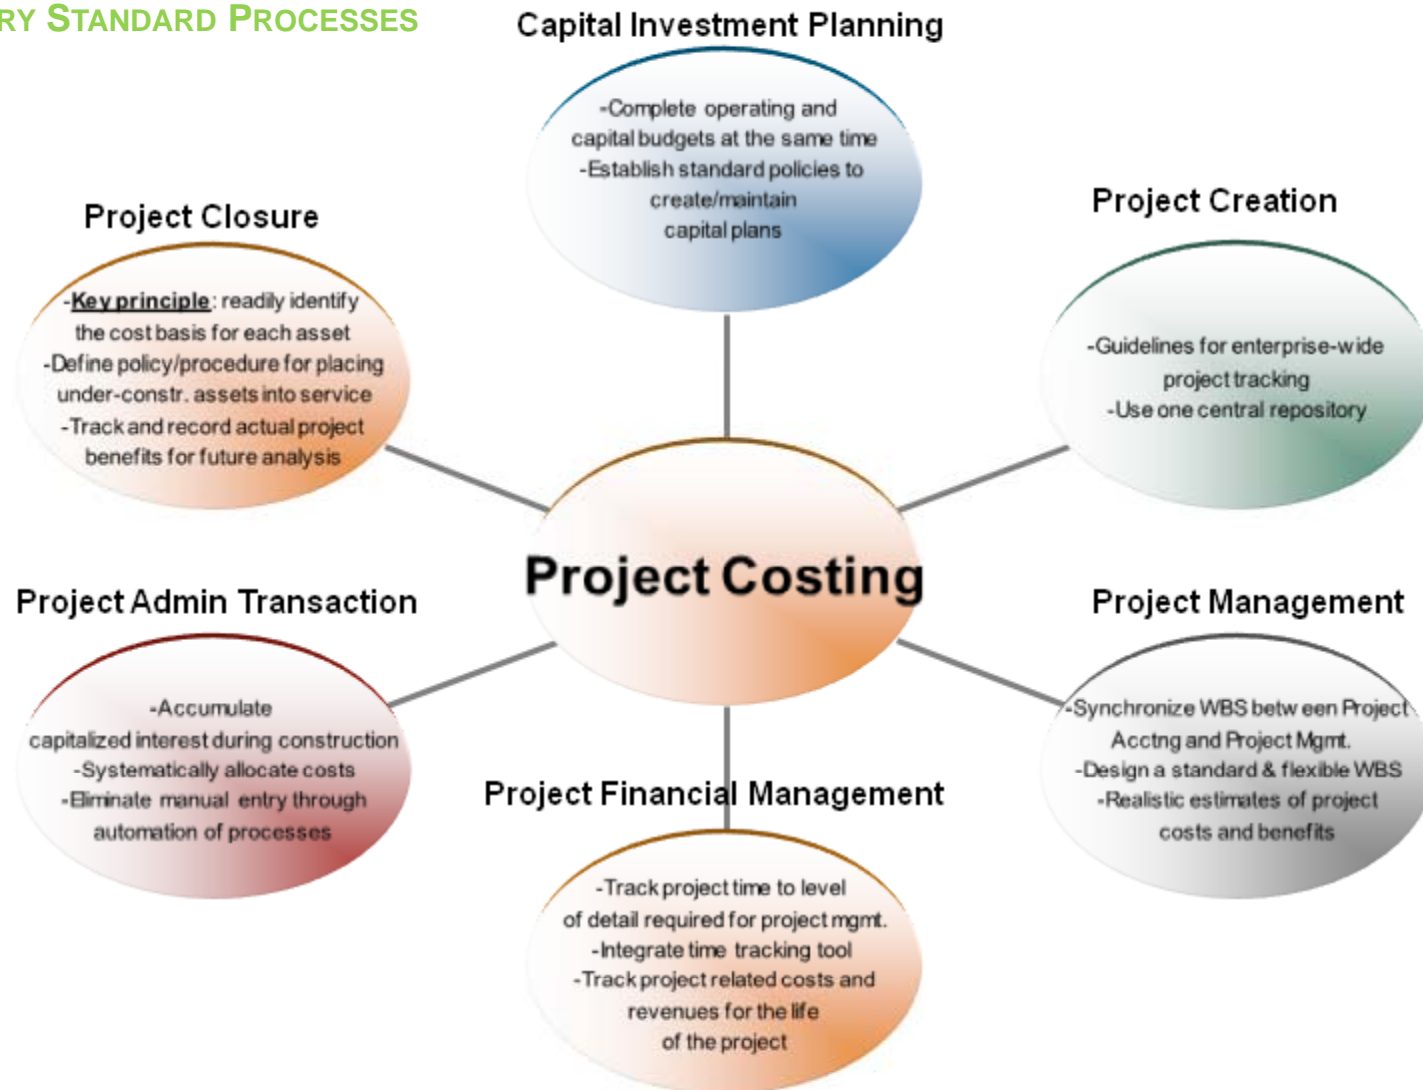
RY STANDARD PROCESSES

Capital Investment Planning

-Complete operating and capital budgets at the same time
-Establish standard policies to create/maintain capital plans

Project Closure

-Key principle: readily identify the cost basis for each asset
-Define policy/procedure for placing under-constr. assets into service
-Track and record actual project benefits for future analysis

Project Creation

-Guidelines for enterprise-wide project tracking
-Use one central repository

Project Costing

Project Admin Transaction

-Accumulate capitalized interest during construction
-Systematically allocate costs
-Eliminate manual entry through automation of processes

Project Management

-Synchronize WBS between Project Acctng and Project Mgmt.
-Design a standard & flexible WBS
-Realistic estimates of project costs and benefits

Project Financial Management

-Track project time to level of detail required for project mgmt.
-Integrate time tracking tool
-Track project related costs and revenues for the life of the project